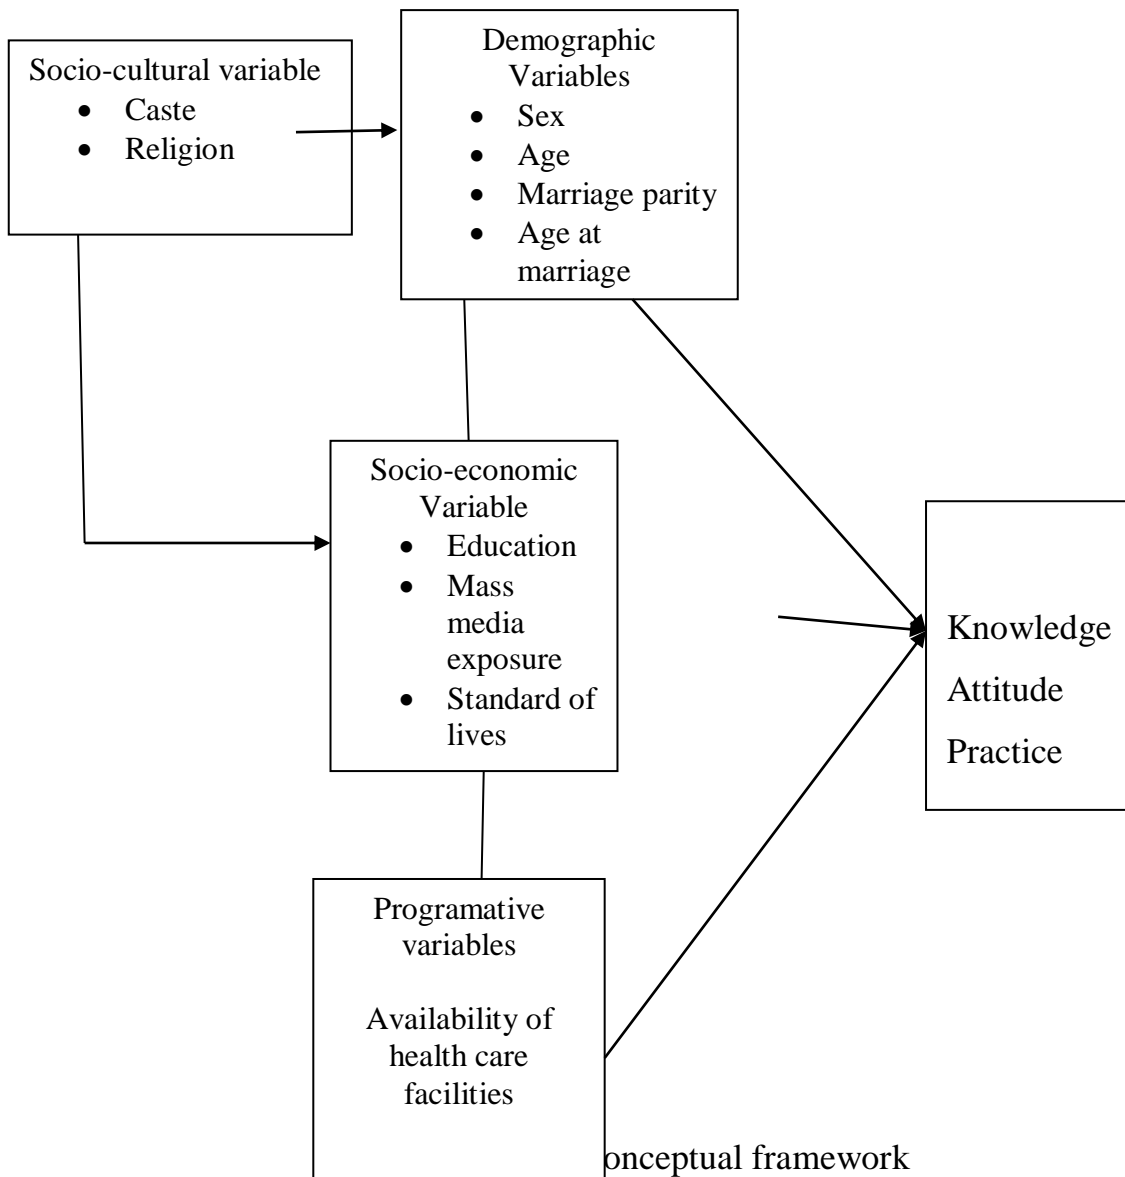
Socio-cultural variable
- Caste
- Religion

Demographic Variables
- Sex
- Age
- Marriage parity
- Age at marriage

Socio-economic Variable
- Education
- Mass media exposure
- Standard of lives

Knowledge
Attitude
Practice

Programative variables

Availability of health care facilities

onceptual framework